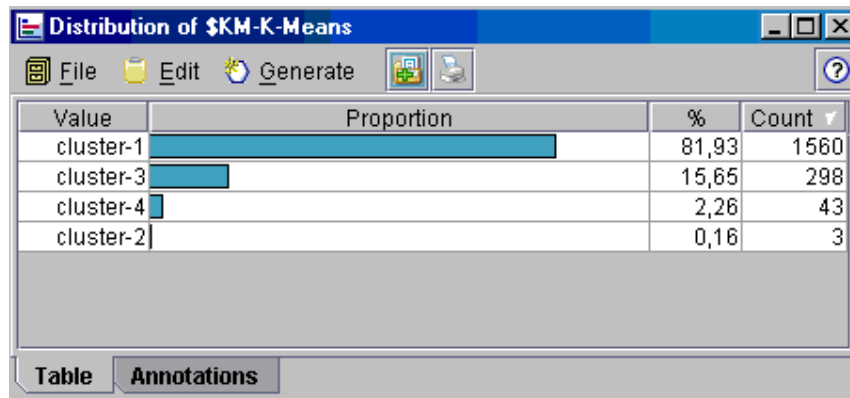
Distribution of $KM-K-Means

File Edit Generate

| Value | Proportion | % | Count |
|---|---|---|---|
| cluster-1 | | 81,93 | 1560 |
| cluster-3 | | 15,65 | 298 |
| cluster-4 | | 2,26 | 43 |
| cluster-2 | | 0,16 | 3 |

Table Annotations